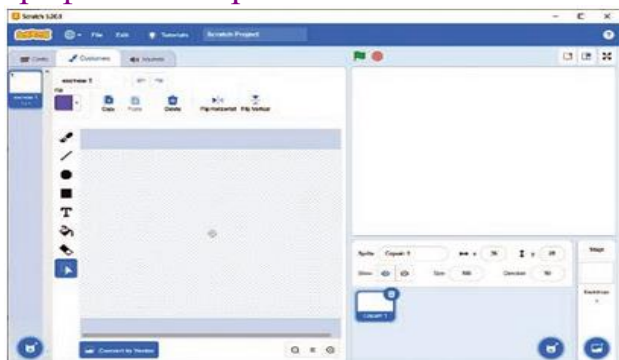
Scratch 3.20.0

File Edit Tutorials Scratch Project

Code Costumes Sounds

costume1

Fill

Copy Paste Delete Flip Horizontal Flip Vertical

Convert to Vector

Sprite Costume1 x 36 y 28

Show Size 100 Direction 90

Stage

Backdrops 1

Costume1